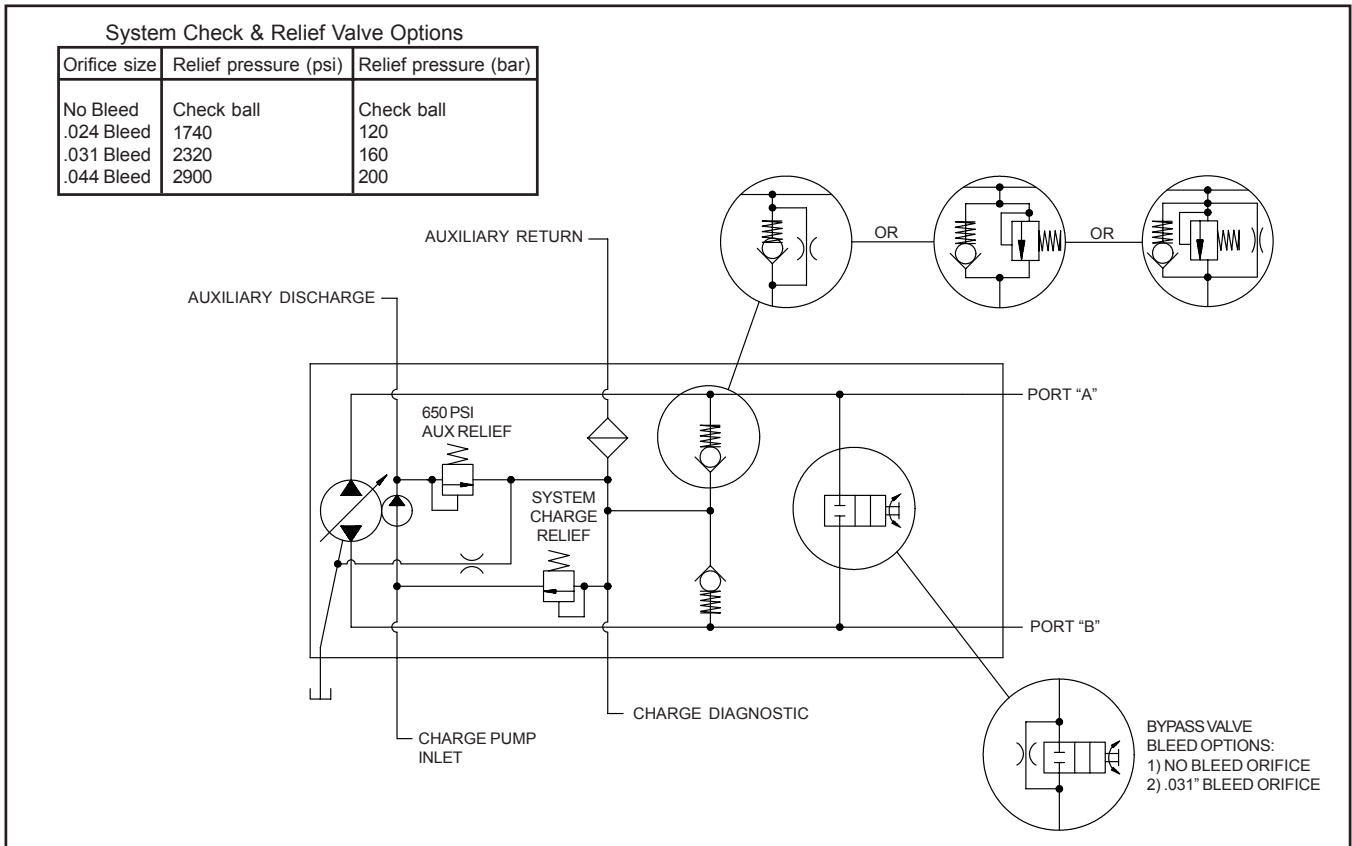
System Check & Relief Valve Options

| Orifice size | Relief pressure (psi) | Relief pressure (bar) |
|---|---|---|
| No Bleed | Check ball | Check ball |
| .024 Bleed | 1740 | 120 |
| .031 Bleed | 2320 | 160 |
| .044 Bleed | 2900 | 200 |

AUXILIARY RETURN

OR

OR

AUXILIARY DISCHARGE

PORT “A”

650 PSI AUX RELIEF

SYSTEM CHARGE RELIEF

PORT “B”

CHARGE DIAGNOSTIC

CHARGE PUMP INLET

BYPASS VALVE BLEED OPTIONS:
1) NO BLEED ORIFICE
2) .031” BLEED ORIFICE